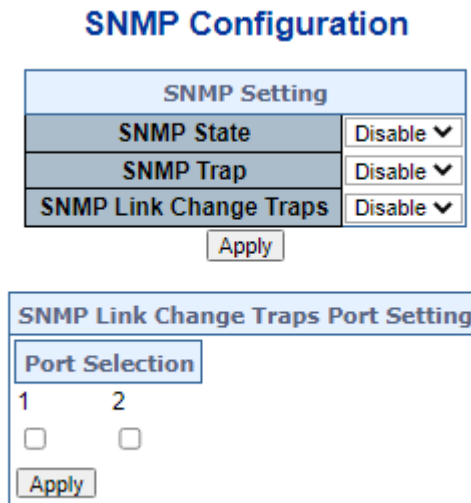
SNMP Configuration

| SNMP Setting | |
|---|---|
| SNMP State | Disable |
| SNMP Trap | Disable |
| SNMP Link Change Traps | Disable |

Apply

SNMP Link Change Traps Port Setting

Port Selection

1 2

Apply